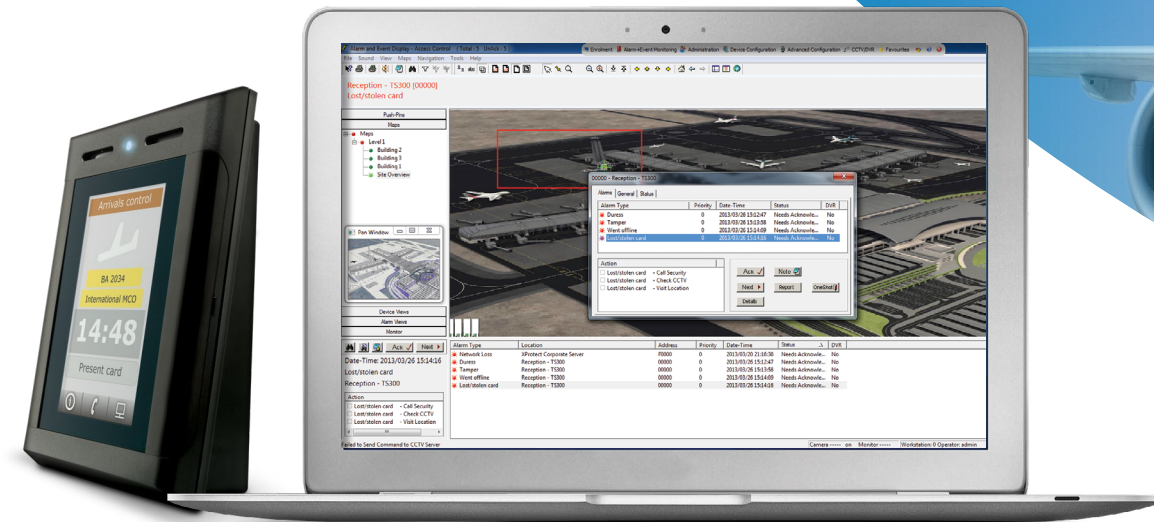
Arrivals control
BA 2034
International MCO
14:48
Present card

Alarm and Event Display - Access Control ( Total : 5 UnAck : 5 )
Enrolment Alarm+Event Monitoring Administration Device Configuration Advanced Configuration CCTV/DVR Favourites
File Sound View Maps Navigation Tools Help
Reception - TS300 [00000]
Lost/stolen card
Push-Pins
Maps
Maps
Level 1
Building 2
Building 3
Building 1
Site Overview
Pan Window
Device Views
Alarm Views
Monitor
Ack Next
Date-Time: 2013/03/26 15:14:16
Lost/stolen card
Reception - TS300
Action
Lost/stolen card - Call Security
Lost/stolen card - Check CCTV
Lost/stolen card - Visit Location
Failed to Send Command to CCTV Server

00000 - Reception - TS300
Alarms General Status

| Alarm Type | Priority | Date-Time | Status | DVR |
|---|---|---|---|---|
| Duress | 0 | 2013/03/26 15:12:47 | Needs Acknowle... | No |
| Tamper | 0 | 2013/03/26 15:13:58 | Needs Acknowle... | No |
| Went offline | 0 | 2013/03/26 15:14:09 | Needs Acknowle... | No |
| Lost/stolen card | 0 | 2013/03/26 15:14:16 | Needs Acknowle... | No |

Action
Lost/stolen card - Call Security
Lost/stolen card - Check CCTV
Lost/stolen card - Visit Location
Ack Note Next Report OneShot Details

| Alarm Type | Location | Address | Priority | Date-Time | Status | DVR |
|---|---|---|---|---|---|---|
| Network Loss | XProtect Corporate Server | F0000 | 0 | 2013/03/26 21:16:30 | Needs Acknowle... | No |
| Duress | Reception - TS300 | 00000 | 0 | 2013/03/26 15:12:47 | Needs Acknowle... | No |
| Tamper | Reception - TS300 | 00000 | 0 | 2013/03/26 15:13:58 | Needs Acknowle... | No |
| Went offline | Reception - TS300 | 00000 | 0 | 2013/03/26 15:14:09 | Needs Acknowle... | No |
| Lost/stolen card | Reception - TS300 | 00000 | 0 | 2013/03/26 15:14:16 | Needs Acknowle... | No |

Camera ----- on Monitor ----- Workstation: 0 Operator: admin